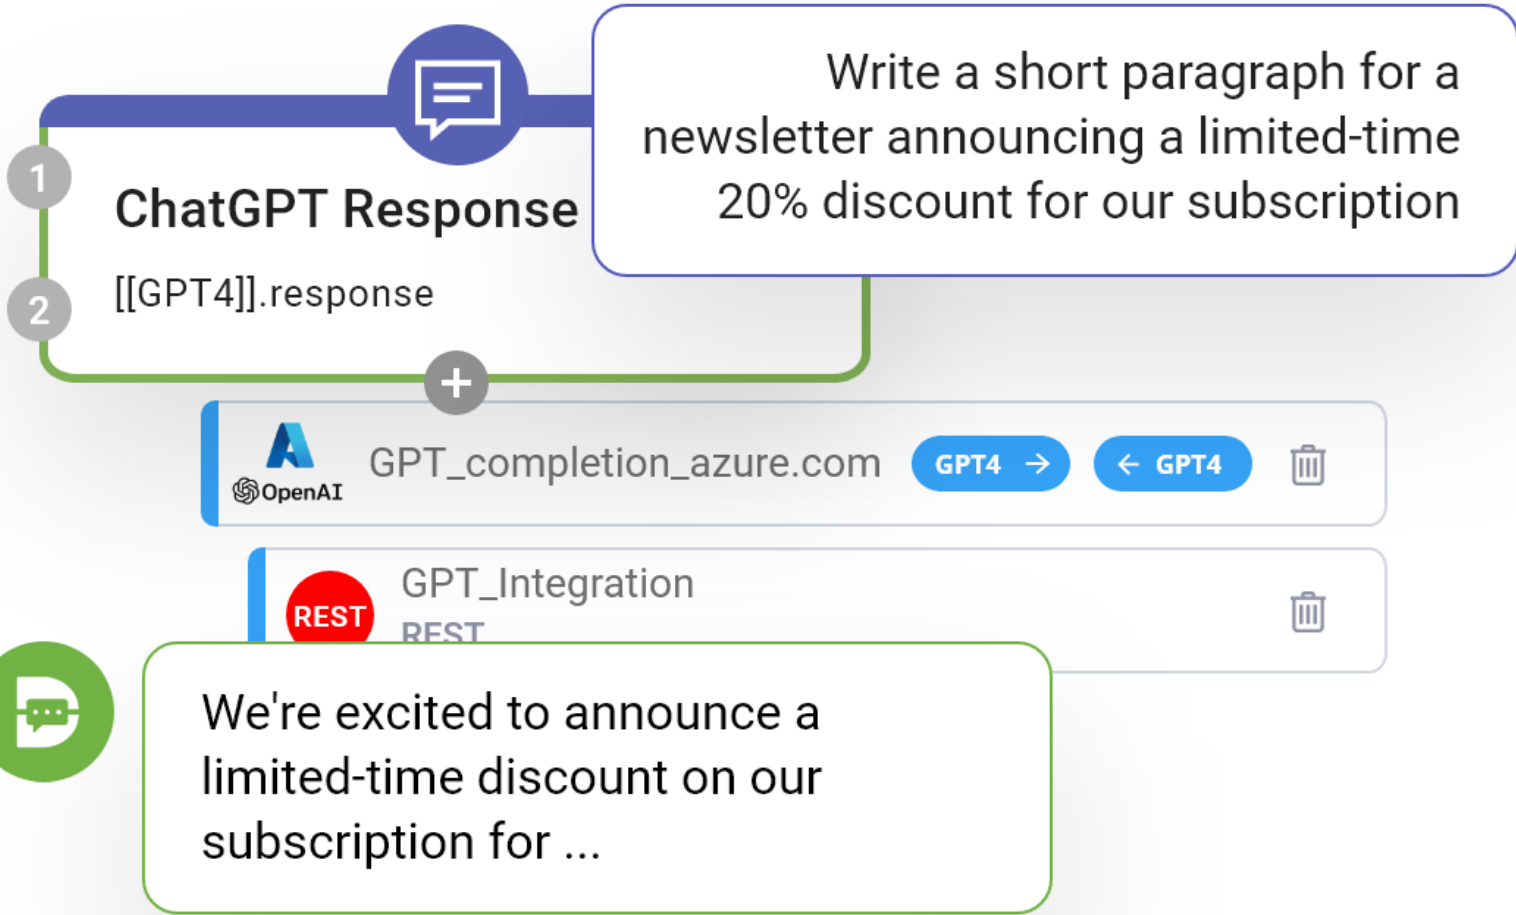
1

ChatGPT Response

2

[[GPT4]].response

Write a short paragraph for a newsletter announcing a limited-time 20% discount for our subscription

OpenAI

GPT_completion_azure.com

GPT4 →

← GPT4

REST

GPT_Integration

REST

We're excited to announce a limited-time discount on our subscription for ...